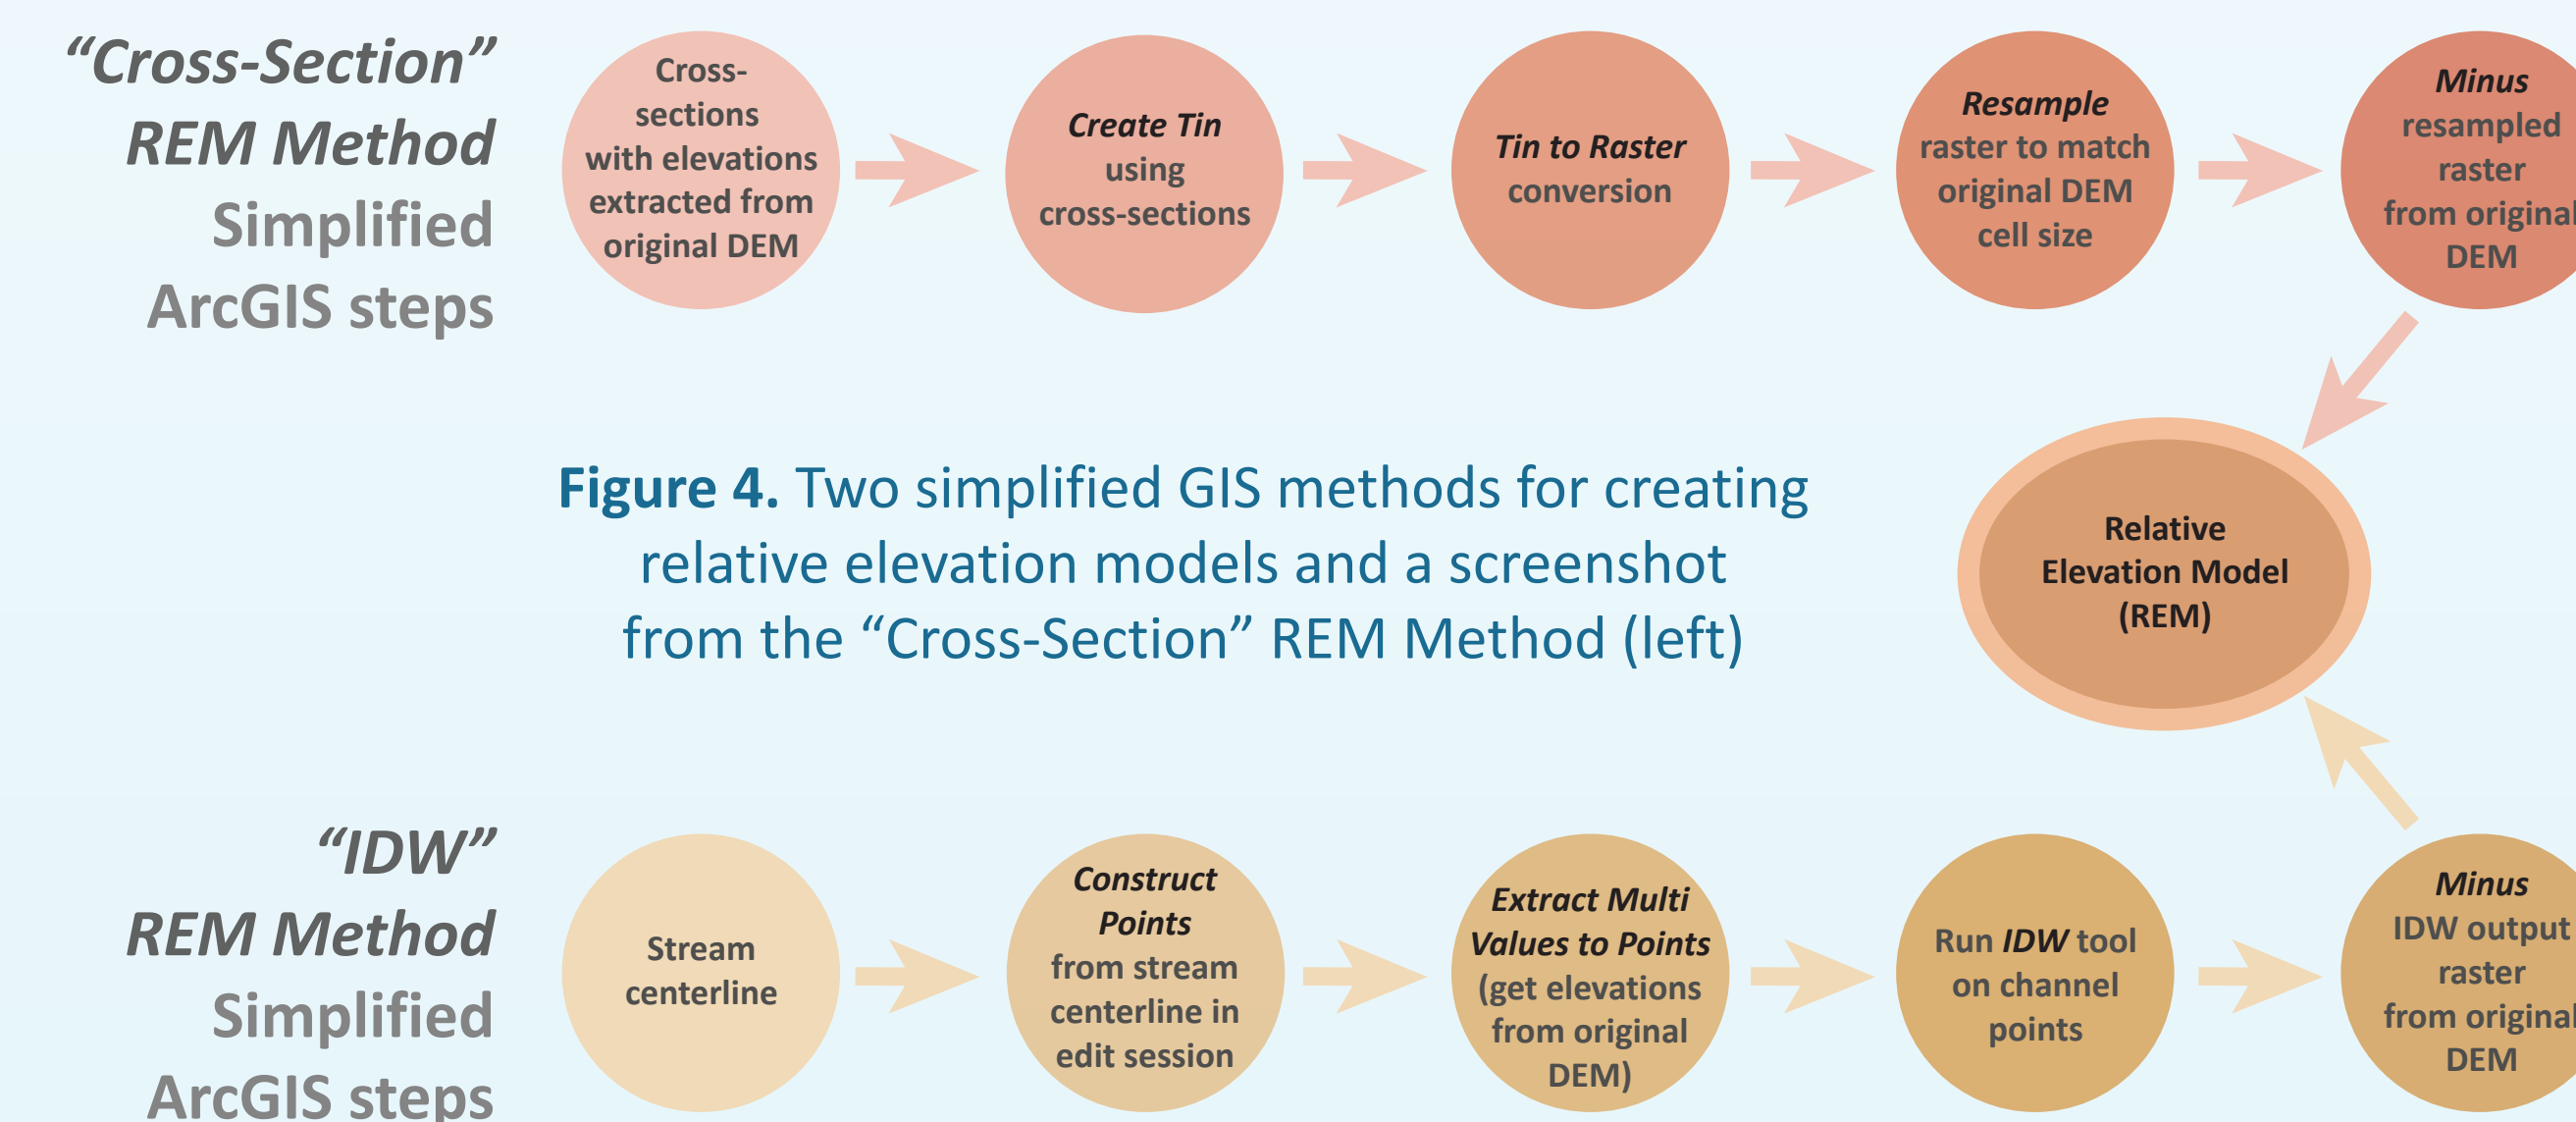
“Cross-Section” REM Method Simplified ArcGIS steps

Cross-sections with elevations extracted from original DEM

Create Tin using cross-sections

Tin to Raster conversion

Resample raster to match original DEM cell size

Minus resampled raster from original DEM

Figure 4. Two simplified GIS methods for creating relative elevation models and a screenshot from the “Cross-Section” REM Method (left)

Relative Elevation Model (REM)

“IDW” REM Method Simplified ArcGIS steps

Stream centerline

Construct Points from stream centerline in edit session

Extract Multi Values to Points (get elevations from original DEM)

Run IDW tool on channel points

Minus IDW output raster from original DEM